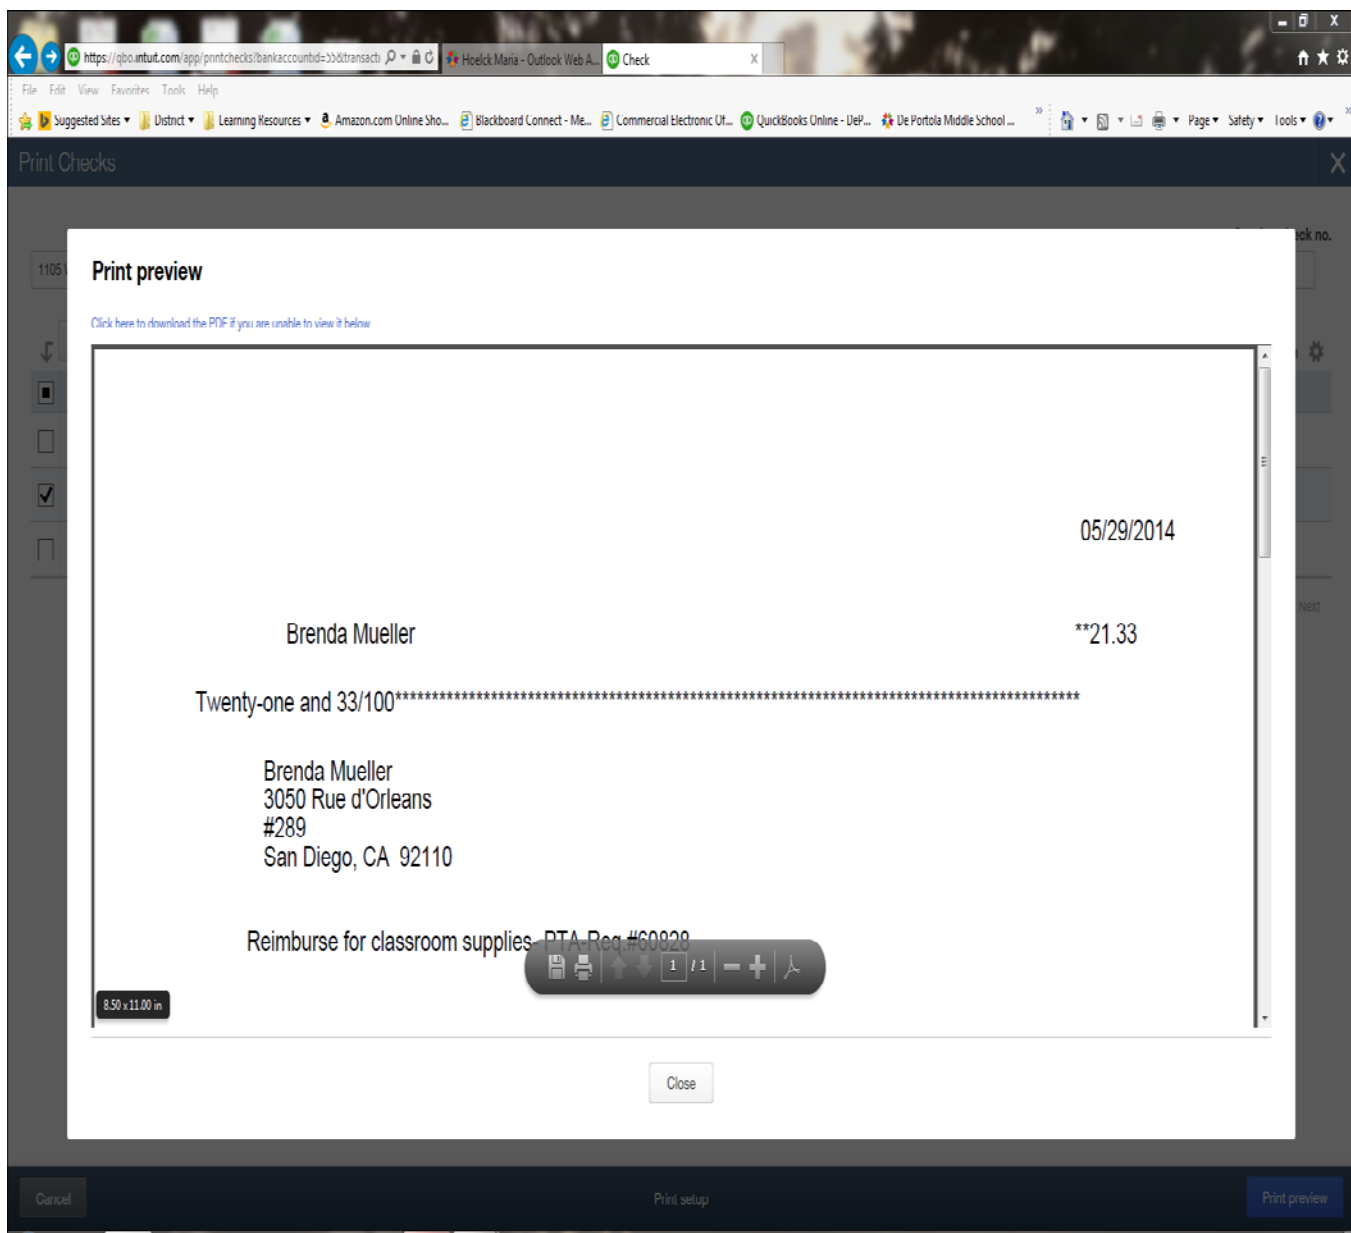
https://qbo.intuit.com/app/printchecks?bankaccountid=55&transacti
Hoelck Maria - Outlook Web A...
Check

File Edit View Favorites Tools Help

Suggested Sites ▾ District ▾ Learning Resources ▾ Amazon.com Online Sho... Blackboard Connect - Me... Commercial Electronic Of... QuickBooks Online - DeP... De Portola Middle School ...

Page ▾ Safety ▾ Tools ▾

Print Checks

ck no.

1105

Print preview

Click here to download the PDF if you are unable to view it below

05/29/2014

Brenda Mueller **21.33

Twenty-one and 33/100*****************************************************************************************

Brenda Mueller
3050 Rue d'Orleans
#289
San Diego, CA 92110

Reimburse for classroom supplies- PTA-Req #60828

1 / 1

8.50 x 11.00 in

Next

Close

Cancel

Print setup

Print preview